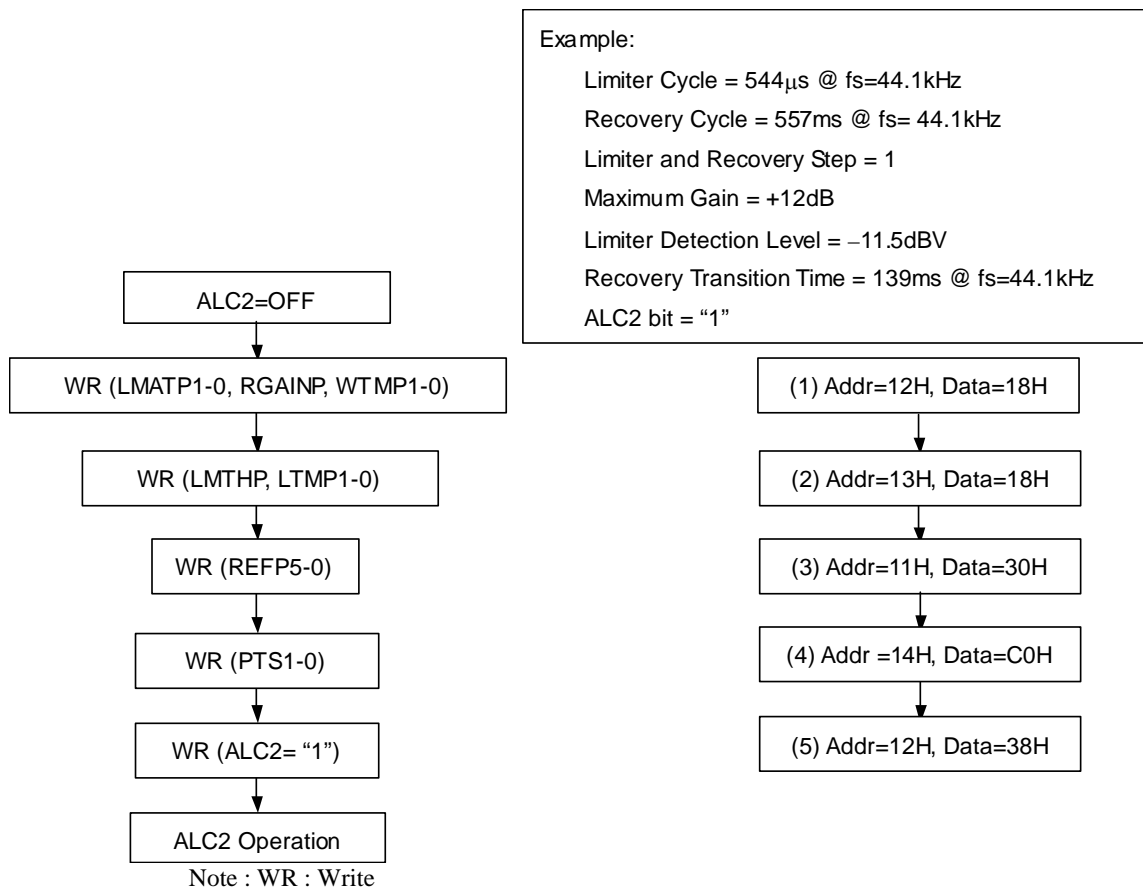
Example:

Limiter Cycle = 544μs @ fs=44.1kHz

Recovery Cycle = 557ms @ fs= 44.1kHz

Limiter and Recovery Step = 1

Maximum Gain = +12dB

Limiter Detection Level = −11.5dBV

Recovery Transition Time = 139ms @ fs=44.1kHz

ALC2 bit = “1”

ALC2=OFF

WR (LMATP1-0, RGAINP, WTMP1-0)

WR (LMTHP, LTMP1-0)

WR (REFP5-0)

WR (PTS1-0)

WR (ALC2= “1”)

ALC2 Operation

Note : WR : Write

(1) Addr=12H, Data=18H

(2) Addr=13H, Data=18H

(3) Addr=11H, Data=30H

(4) Addr =14H, Data=C0H

(5) Addr=12H, Data=38H